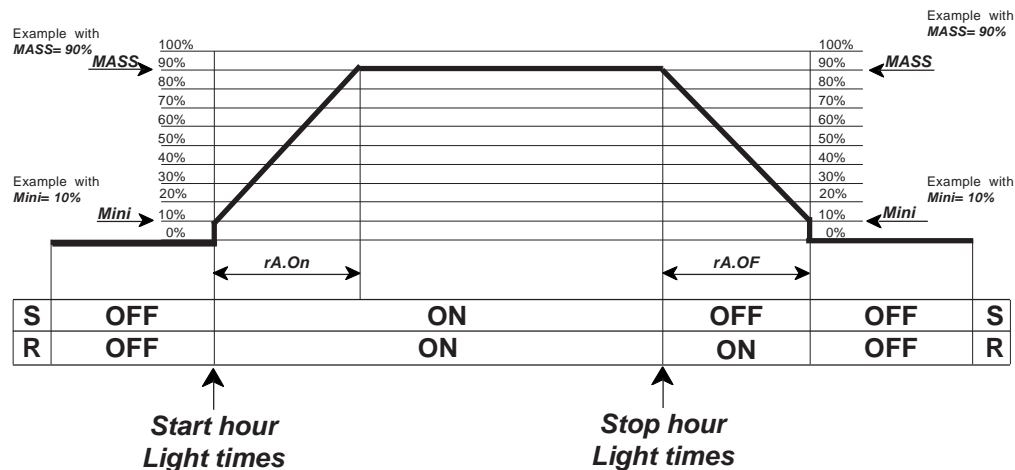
Example with
MASS= 90%

Example with
MASS= 90%

MASS

MASS

100%
90%
80%
70%
60%
50%
40%
30%
20%
10%
0%

100%
90%
80%
70%
60%
50%
40%
30%
20%
10%
0%

Example with
Mini= 10%

Example with
Mini= 10%

Mini

Mini

rA.On

rA.OF

| S | OFF | ON | OFF | OFF | S |
|---|---|---|---|---|---|
| R | OFF | ON | ON | OFF | R |

Start hour
Light times

Stop hour
Light times